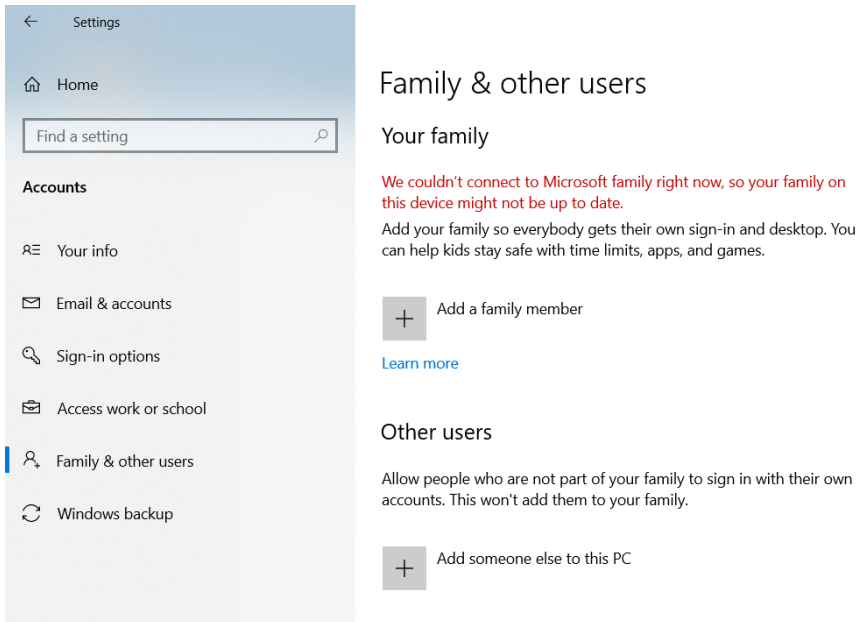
Settings

Home

Find a setting

Accounts

Your info

Email & accounts

Sign-in options

Access work or school

Family & other users

Windows backup

Family & other users

Your family

We couldn't connect to Microsoft family right now, so your family on this device might not be up to date.

Add your family so everybody gets their own sign-in and desktop. You can help kids stay safe with time limits, apps, and games.

Add a family member

Learn more

Other users

Allow people who are not part of your family to sign in with their own accounts. This won't add them to your family.

Add someone else to this PC